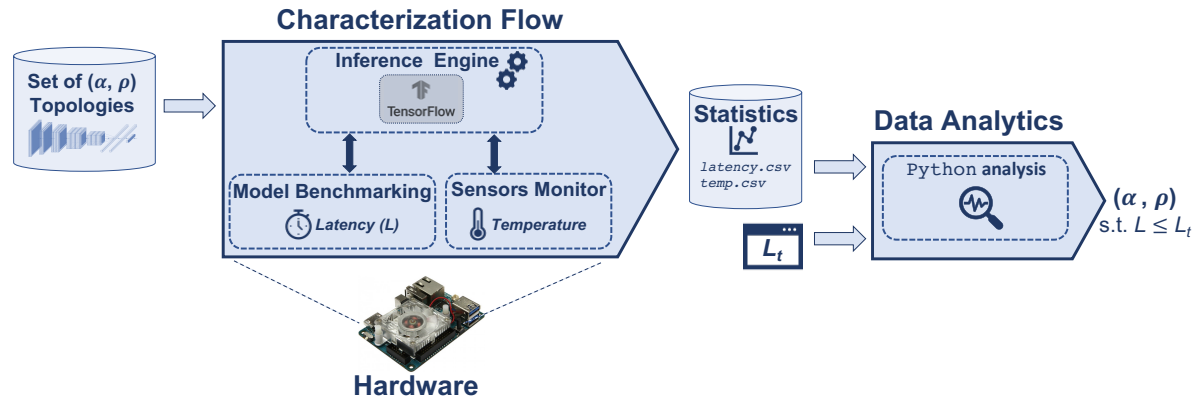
Set of ($\alpha$, $\rho$) Topologies

Characterization Flow

Inference Engine

TensorFlow

Model Benchmarking

Latency (L)

Sensors Monitor

Temperature

Hardware

Statistics

latency.csv
temp.csv

$L_t$

Data Analytics

Python analysis

($\alpha$ , $\rho$)
s.t. $L \leq L_t$